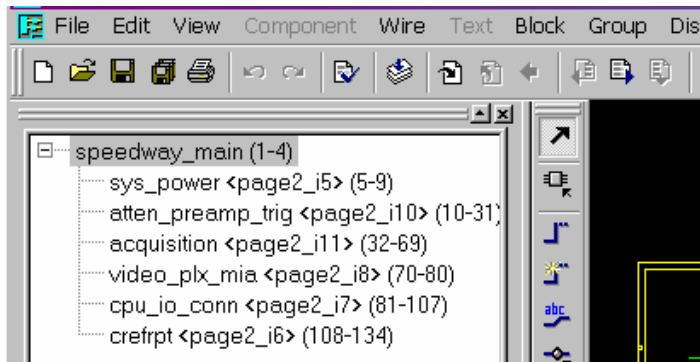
File Edit View Component Wire Text Block Group Dis

speedway_main (1-4)
sys_power <page2_i5> (5-9)
atten_preamp_trig <page2_i10> (10-31)
acquisition <page2_i11> (32-69)
video_plx_mia <page2_i8> (70-80)
cpu_io_conn <page2_i7> (81-107)
crefrpt <page2_i6> (108-134)

abc